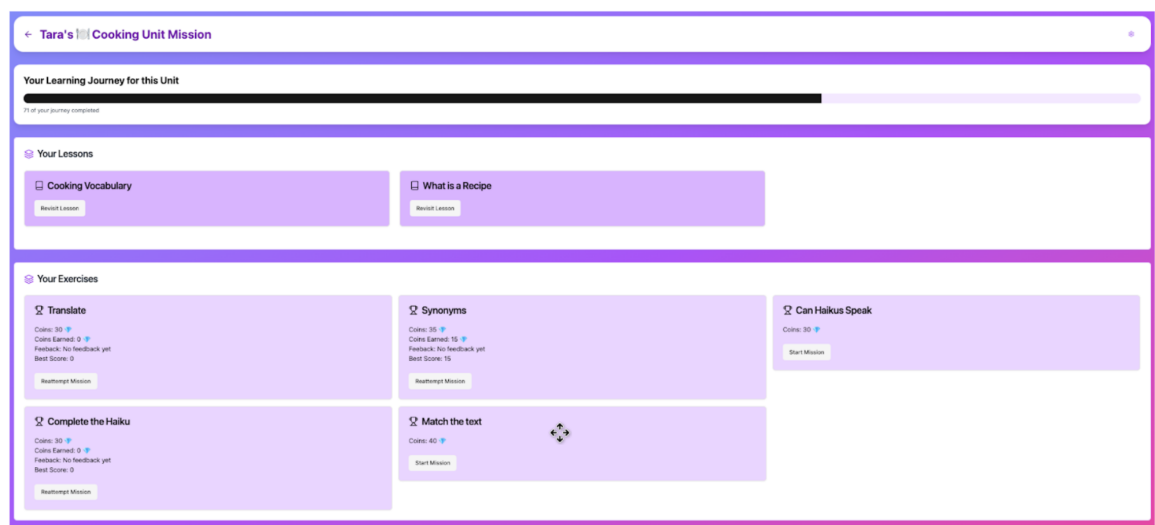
← Tara's 🍽️ Cooking Unit Mission

Your Learning Journey for this Unit

71 of your journey completed

Your Lessons

Cooking Vocabulary

Revisit Lesson

What is a Recipe

Revisit Lesson

Your Exercises

Translate

Coins: 30

Coins Earned: 0

Feeback: No feedback yet

Best Score: 0

Reattempt Mission

Synonyms

Coins: 35

Coins Earned: 15

Feeback: No feedback yet

Best Score: 15

Reattempt Mission

Can Haikus Speak

Coins: 30

Start Mission

Complete the Haiku

Coins: 30

Coins Earned: 0

Feeback: No feedback yet

Best Score: 0

Reattempt Mission

Match the text

Coins: 40

Start Mission